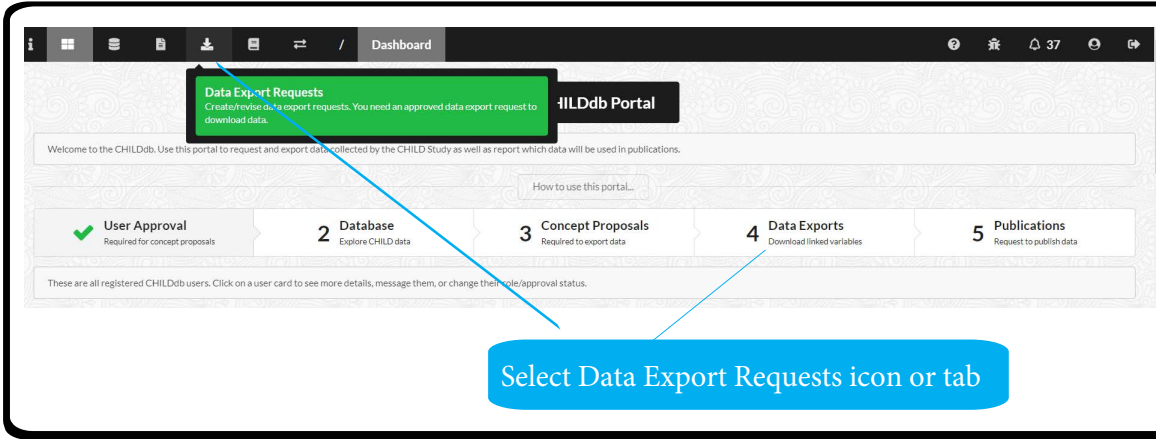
i / Dashboard

37

Data Export Requests
Create/revise data export requests. You need an approved data export request to download data.

HILDdb Portal

Welcome to the CHILDdb. Use this portal to request and export data collected by the CHILD Study as well as report which data will be used in publications.

How to use this portal...

User Approval
Required for concept proposals

2 Database
Explore CHILD data

3 Concept Proposals
Required to export data

4 Data Exports
Download linked variables

5 Publications
Request to publish data

These are all registered CHILDdb users. Click on a user card to see more details, message them, or change their role/approval status.

Select Data Export Requests icon or tab